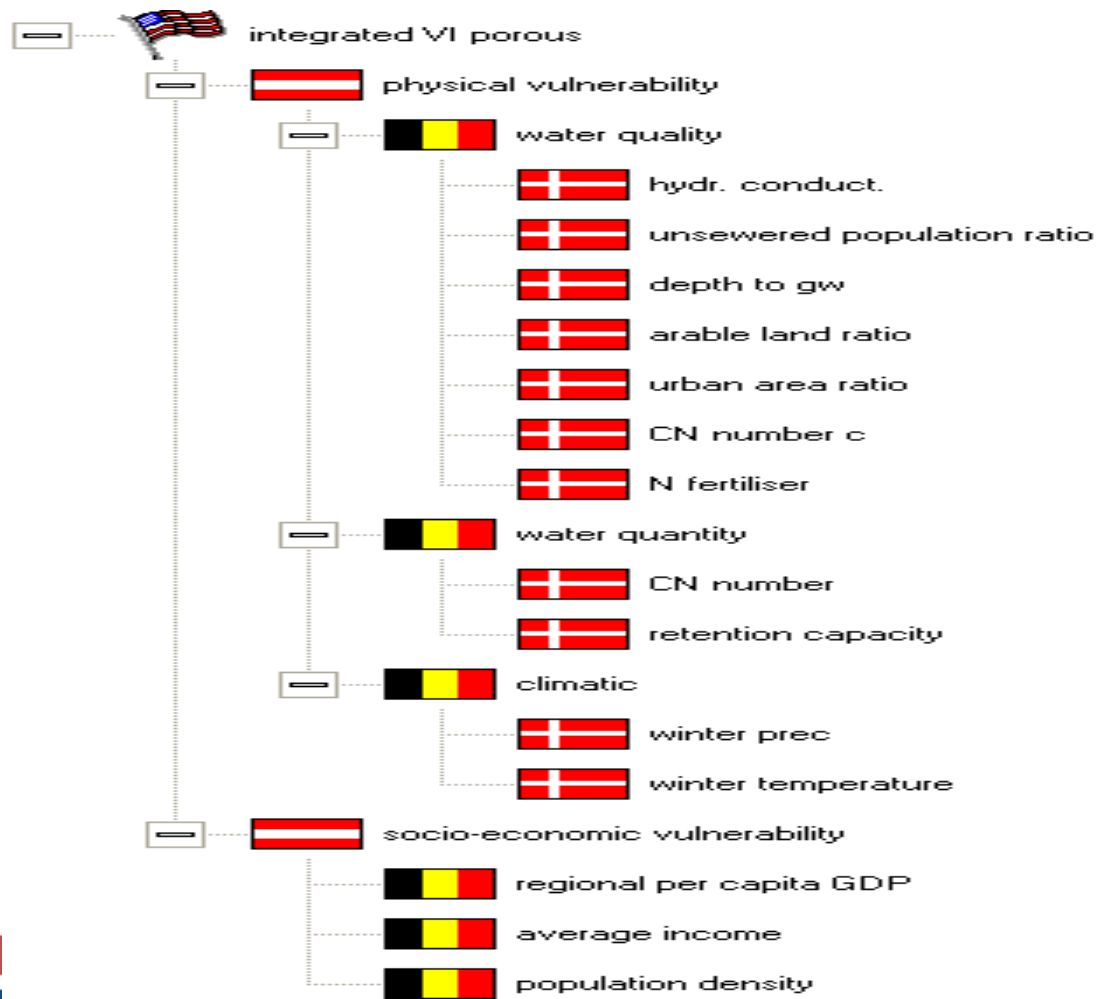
integrated VI porous

physical vulnerability

water quality

hydr. conduct.

unsewered population ratio

depth to gw

arable land ratio

urban area ratio

CN number c

N fertiliser

water quantity

CN number

retention capacity

climatic

winter prec

winter temperature

socio-economic vulnerability

regional per capita GDP

average income

population density